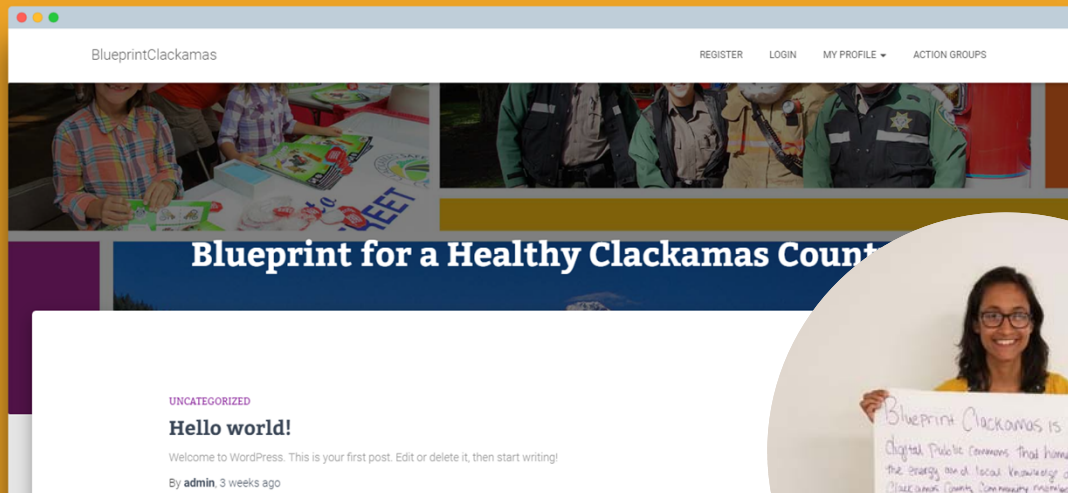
BlueprintClackamas

REGISTER LOGIN MY PROFILE ACTION GROUPS

Blueprint for a Healthy Clackamas Count

UNCATEGORIZED

Hello world!

Welcome to WordPress. This is your first post. Edit or delete it, then start writing!

By admin, 3 weeks ago

Blueprint Clackamas is
digital Public commons that hom
the energy and local knowledge o
Clackamas County community membe